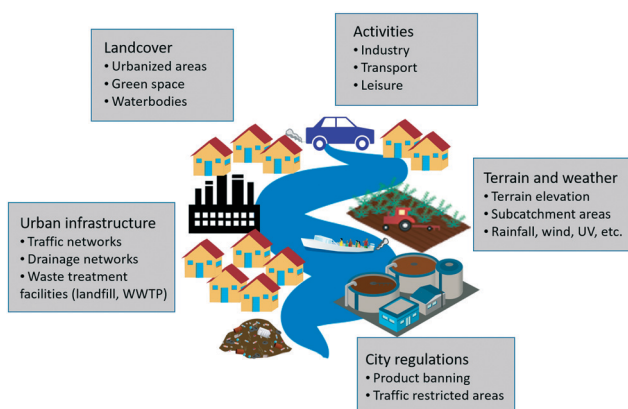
Landcover
• Urbanized areas
• Green space
• Waterbodies

Activities
• Industry
• Transport
• Leisure

Terrain and weather
• Terrain elevation
• Subcatchment areas
• Rainfall, wind, UV, etc.

Urban infrastructure
• Traffic networks
• Drainage networks
• Waste treatment facilities (landfill, WWTP)

City regulations
• Product banning
• Traffic restricted areas